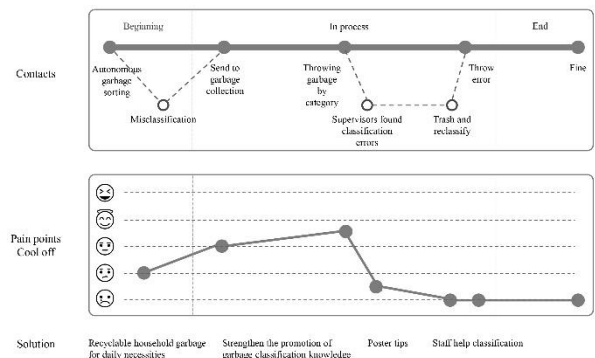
Beginning

In process

End

Contacts

Autonomous garbage sorting

Misclassification

Send to garbage collection

Throwing garbage by category

Supervisors found classification errors

Trash and reclassify

Throw error

Fine

Pain points Cool off

Solution

Recyclable household garbage for daily necessities

Strengthen the promotion of garbage classification knowledge

Poster tips

Staff help classification